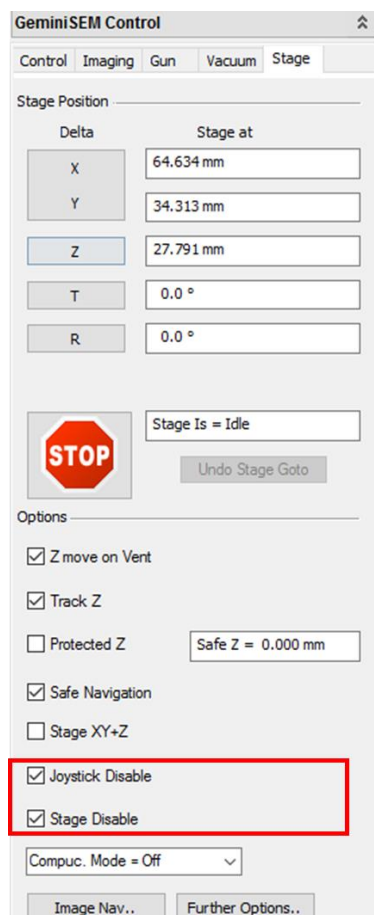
GeminiSEM Control

Control Imaging Gun Vacuum Stage

Stage Position

Delta

Stage at

X

64.634 mm

Y

34.313 mm

Z

27.791 mm

T

0.0 °

R

0.0 °

STOP

Stage Is = Idle

Undo Stage Goto

Options

☑ Z move on Vent

☑ Track Z

☐ Protected Z

Safe Z = 0.000 mm

☑ Safe Navigation

☐ Stage XY+Z

☑ Joystick Disable

☑ Stage Disable

Compuc. Mode = Off

Image Nav..

Further Options..